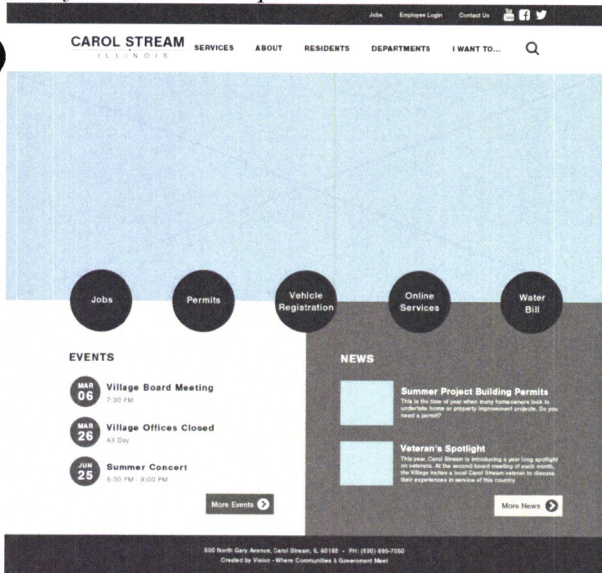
Jobs Employee Login Contact Us

CAROL STREAM
ILLINOIS

SERVICES ABOUT RESIDENTS DEPARTMENTS I WANT TO...

Jobs

Permits

Vehicle Registration

Online Services

Water Bill

EVENTS

MAR 06 Village Board Meeting
7:30 PM

MAR 26 Village Offices Closed
All Day

JUN 25 Summer Concert
5:30 PM - 9:00 PM

More Events

NEWS

Summer Project Building Permits
This is the time of year when many homeowners look to undertake home or property improvement projects. Do you need a permit?

Veteran's Spotlight
This year, Carol Stream is introducing a year long spotlight on veterans. At the second board meeting of each month, the Village invites a local Carol Stream veteran to discuss their experiences in service of this country.

More News

500 North Gary Avenue, Carol Stream, IL 60188 • PH: (630) 665-7050
Created by Vision - Where Communities & Government Meet